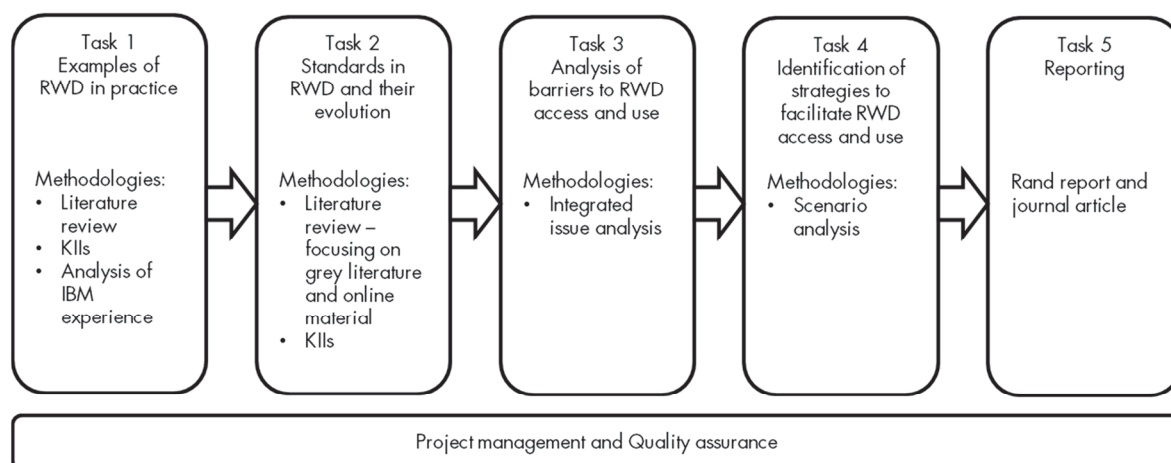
Task 1
Examples of RWD in practice

Methodologies:
• Literature review
• KIIs
• Analysis of IBM experience

Task 2
Standards in RWD and their evolution

Methodologies:
• Literature review – focusing on grey literature and online material
• KIIs

Task 3
Analysis of barriers to RWD access and use

Methodologies:
• Integrated issue analysis

Task 4
Identification of strategies to facilitate RWD access and use

Methodologies:
• Scenario analysis

Task 5
Reporting

Rand report and journal article

Project management and Quality assurance